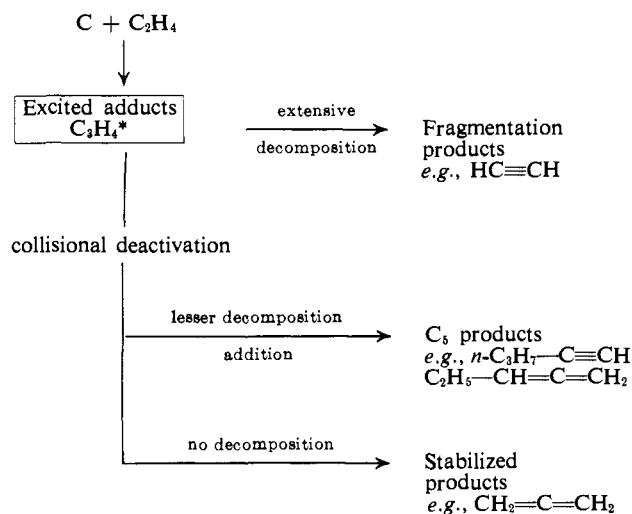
$C + C_2H_4$

Excited adducts $C_3H_4^*$

extensive

decomposition

Fragmentation products *e.g.*, $HC\equiv CH$

collisional deactivation

lesser decomposition

addition

$C_5$ products *e.g.*, $n\text{-}C_3H_7—C\equiv CH$ $C_2H_5—CH=C=CH_2$

no decomposition

Stabilized products *e.g.*, $CH_2=C=CH_2$